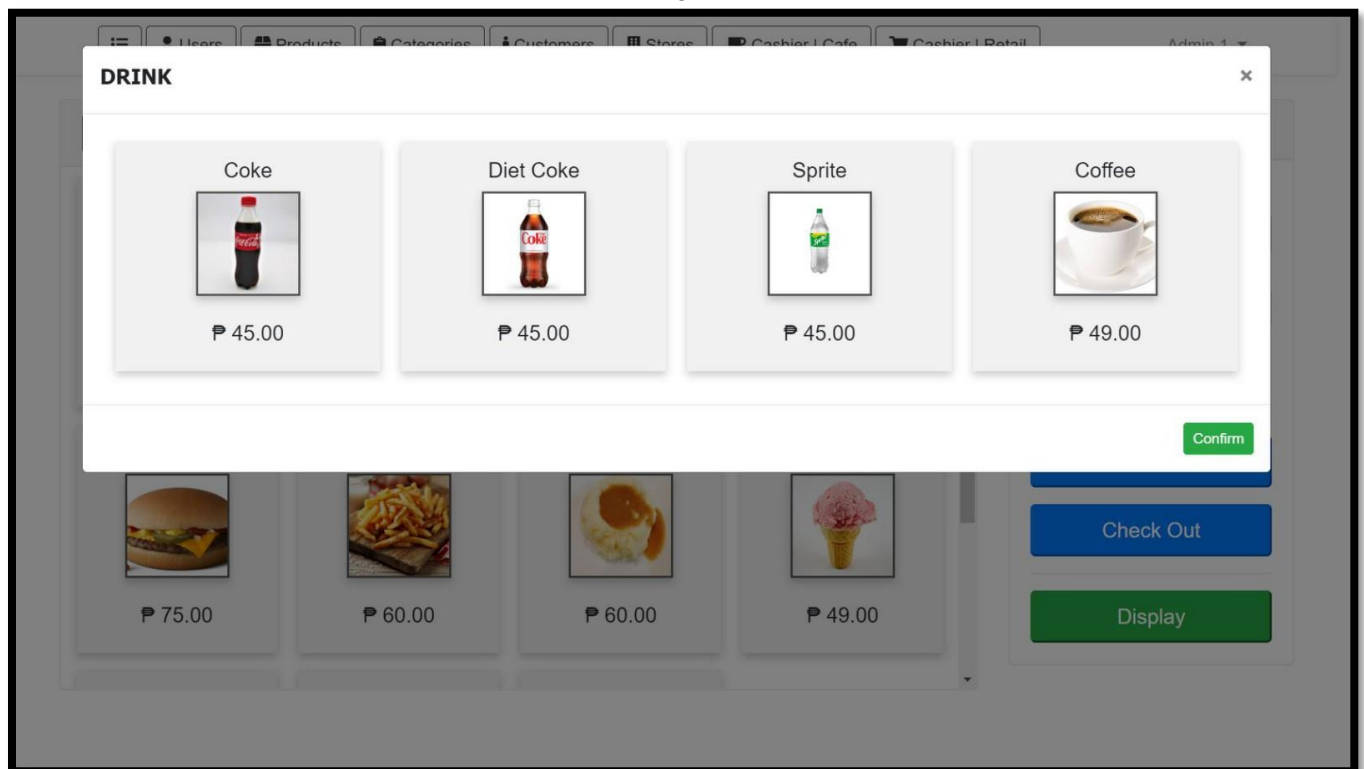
Users Products Categories Customers Stores Cashier | Cafe Cashier | Retail Admin 1

DRINK ×

Coke
₱ 45.00

Diet Coke
₱ 45.00

Sprite
₱ 45.00

Coffee
₱ 49.00

Confirm

₱ 75.00

₱ 60.00

₱ 60.00

₱ 49.00

Check Out

Display